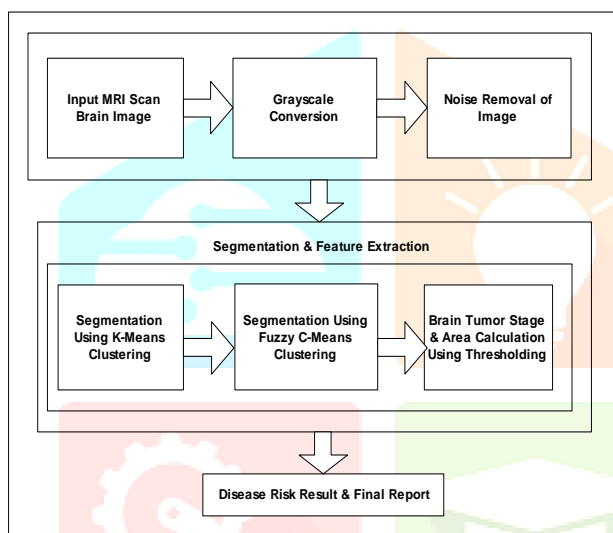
Input MRI Scan Brain Image

Grayscale Conversion

Noise Removal of Image

Segmentation & Feature Extraction

Segmentation Using K-Means Clustering

Segmentation Using Fuzzy C-Means Clustering

Brain Tumor Stage & Area Calculation Using Thresholding

Disease Risk Result & Final Report